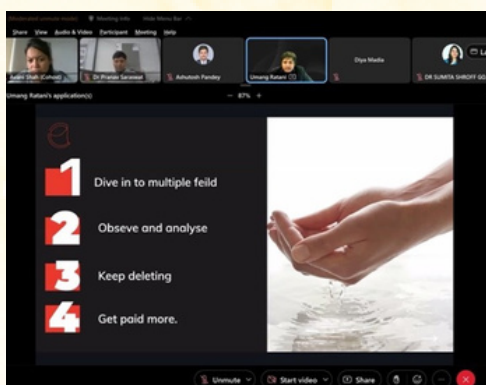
Moderated unmute mode · Meeting info · Hide Menu Bar

Share View Audio & Video Participant Meeting Help

Avani Shah (Cohost)
Dr Pranav Sarawat
Ashutosh Pandey
Umang Ratani
Diya Madia
DR SUMITA SHROFF GO

Umang Ratani's application(s) — 87% +

1 Dive in to multiple feild

2 Obseve and analyse

3 Keep deleting

4 Get paid more.

Unmute · Start video · Share